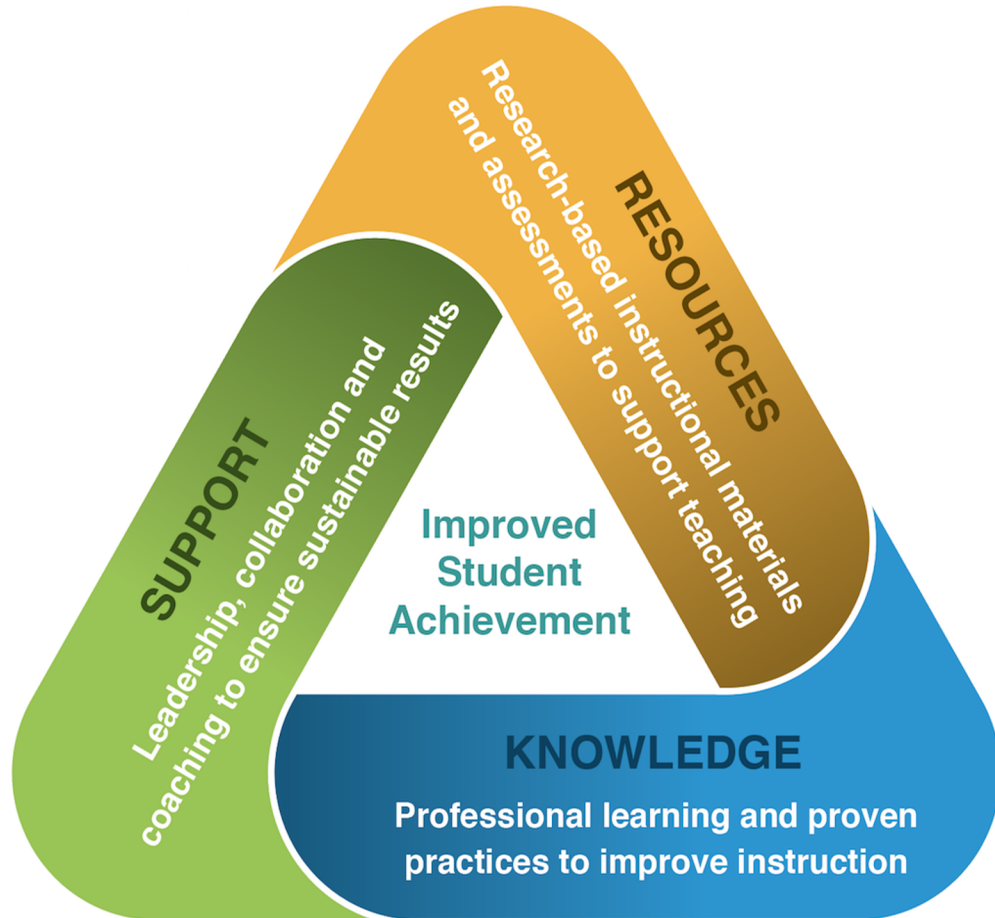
RESOURCES
Research-based instructional materials and assessments to support teaching

SUPPORT
Leadership, collaboration and coaching to ensure sustainable results

Improved Student Achievement

KNOWLEDGE
Professional learning and proven practices to improve instruction